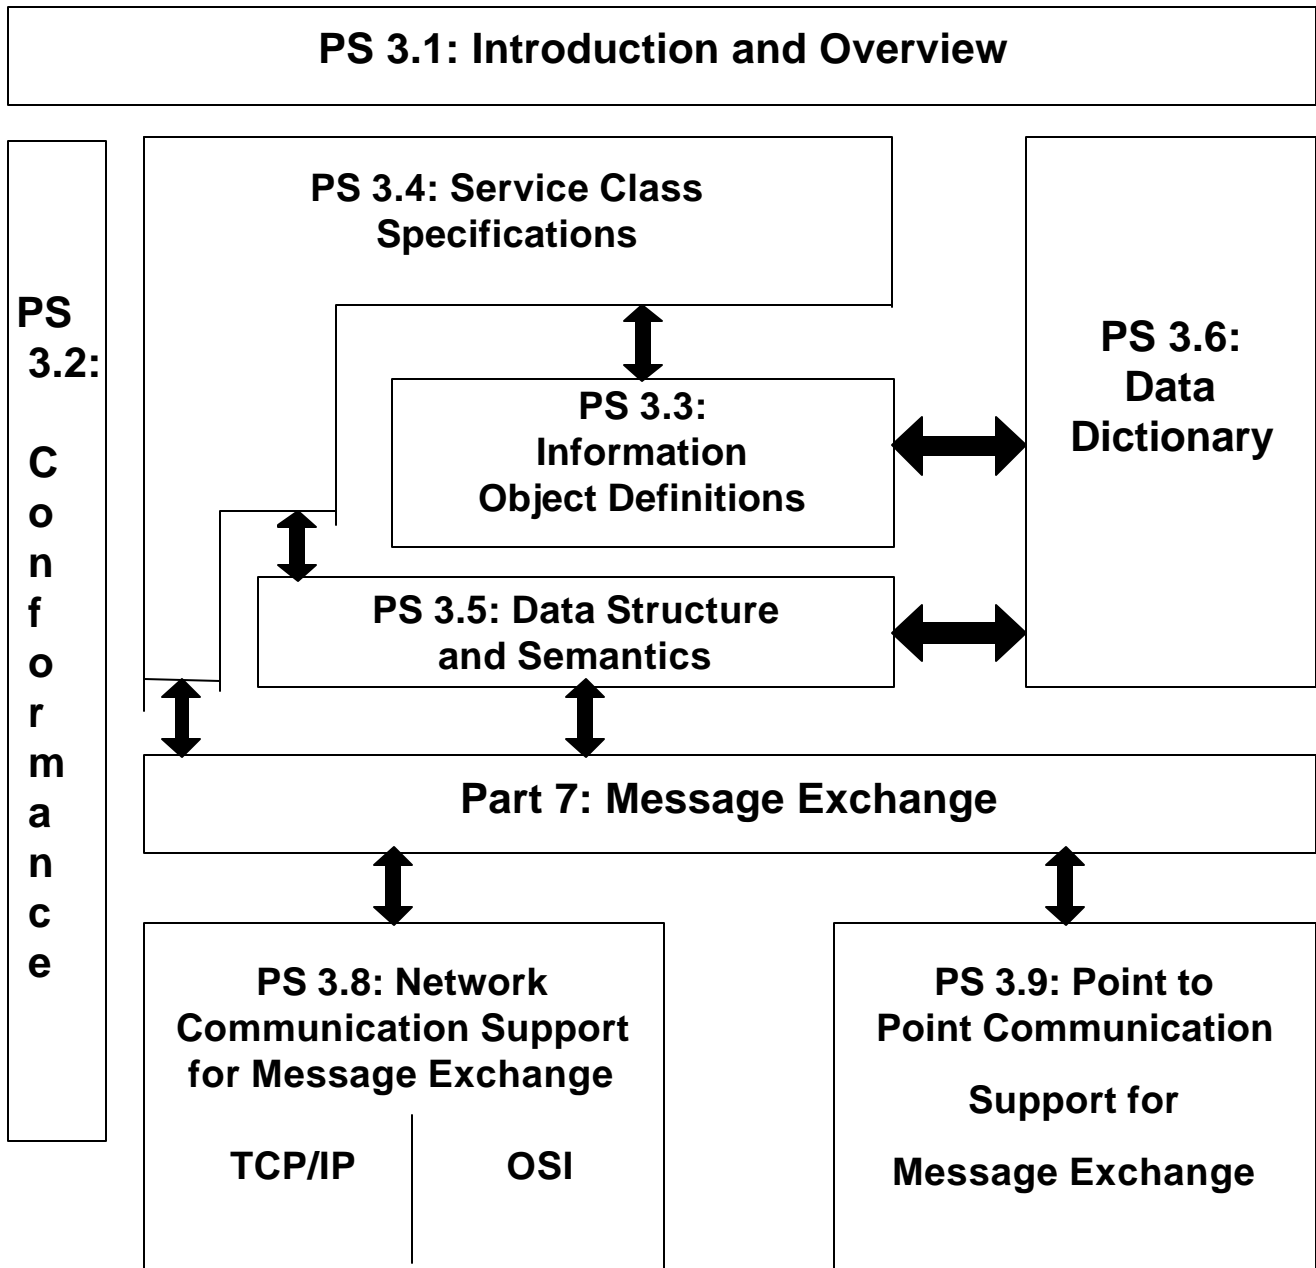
PS 3.1: Introduction and Overview

PS 3.2: Conformance

PS 3.4: Service Class Specifications

PS 3.6: Data Dictionary

PS 3.3: Information Object Definitions

PS 3.5: Data Structure and Semantics

Part 7: Message Exchange

PS 3.8: Network Communication Support for Message Exchange

TCP/IP

OSI

PS 3.9: Point to Point Communication Support for Message Exchange